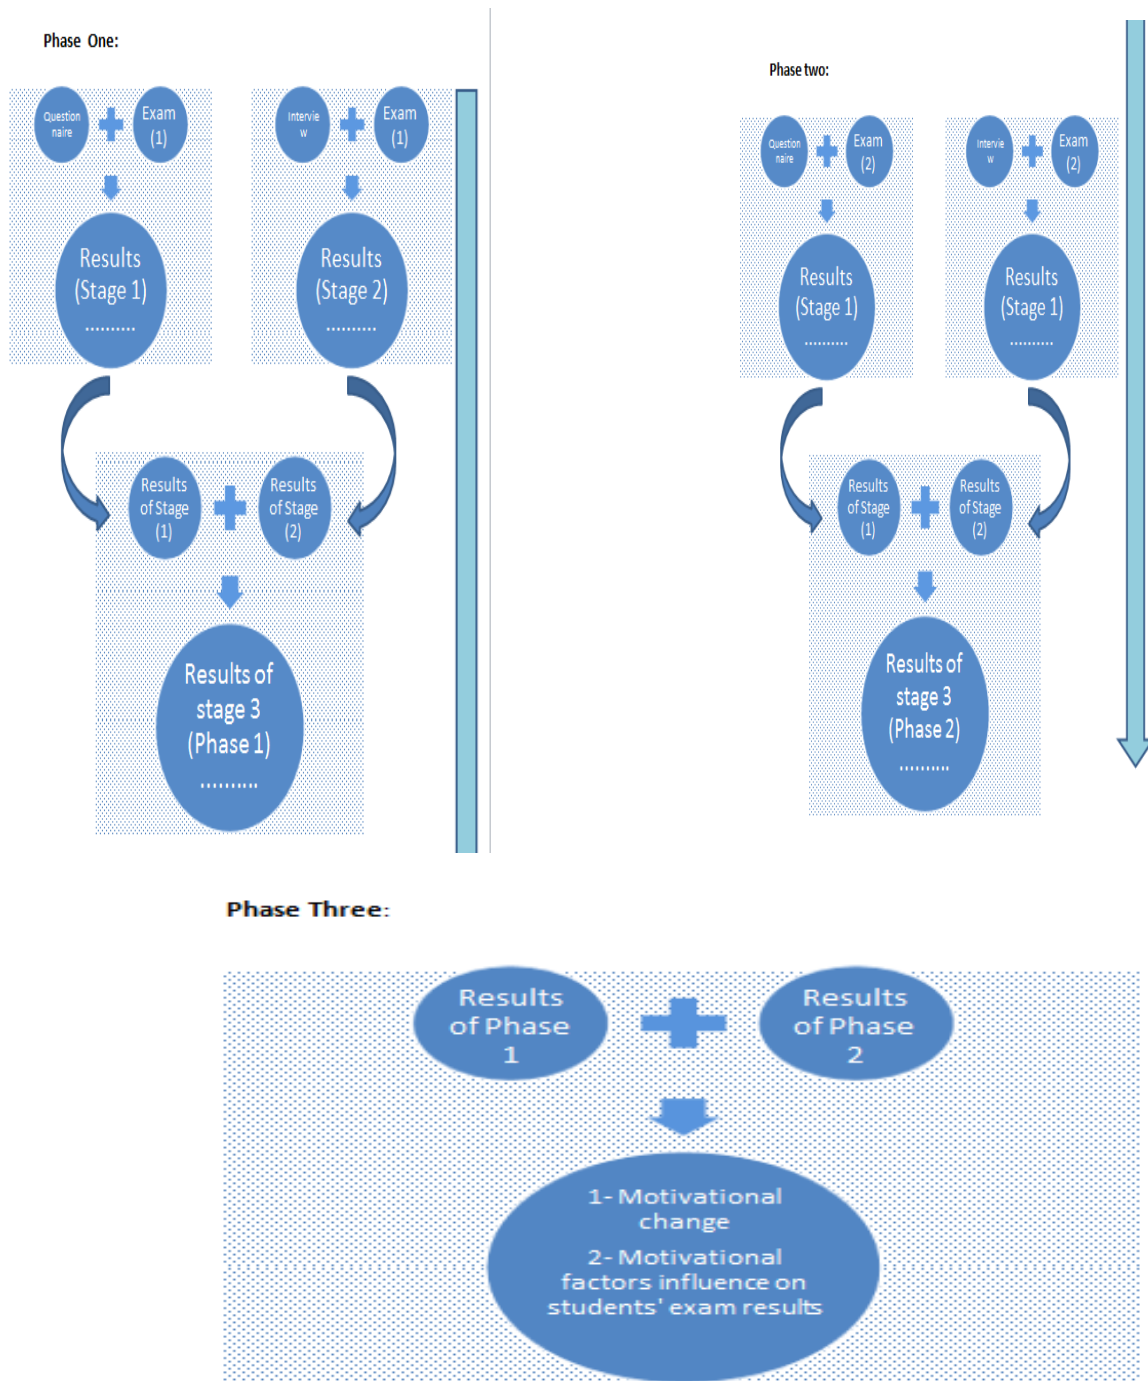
Phase One:

Question naire

Exam (1)

Results (Stage 1) ..........

Intervie w

Exam (1)

Results (Stage 2) ..........

Results of Stage (1)

Results of Stage (2)

Results of stage 3 (Phase 1) .........

Phase two:

Question naire

Exam (2)

Results (Stage 1) ..........

Intervie w

Exam (2)

Results (Stage 1) ..........

Results of Stage (1)

Results of Stage (2)

Results of stage 3 (Phase 2) .........

Phase Three:

Results of Phase 1

Results of Phase 2

1- Motivational change

2- Motivational factors influence on students' exam results